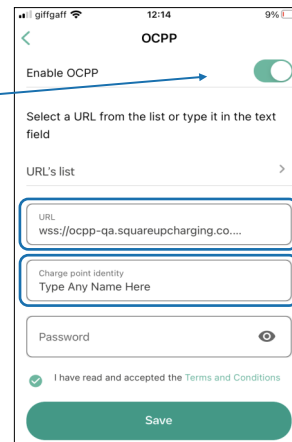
giffgaff 12:14 9%

OCPP

Enable OCPP

Select a URL from the list or type it in the text field

URL's list

URL
wss://ocpp-qa.squareupcharging.co....

Charge point identity
Type Any Name Here

Password

I have read and accepted the Terms and Conditions

Save